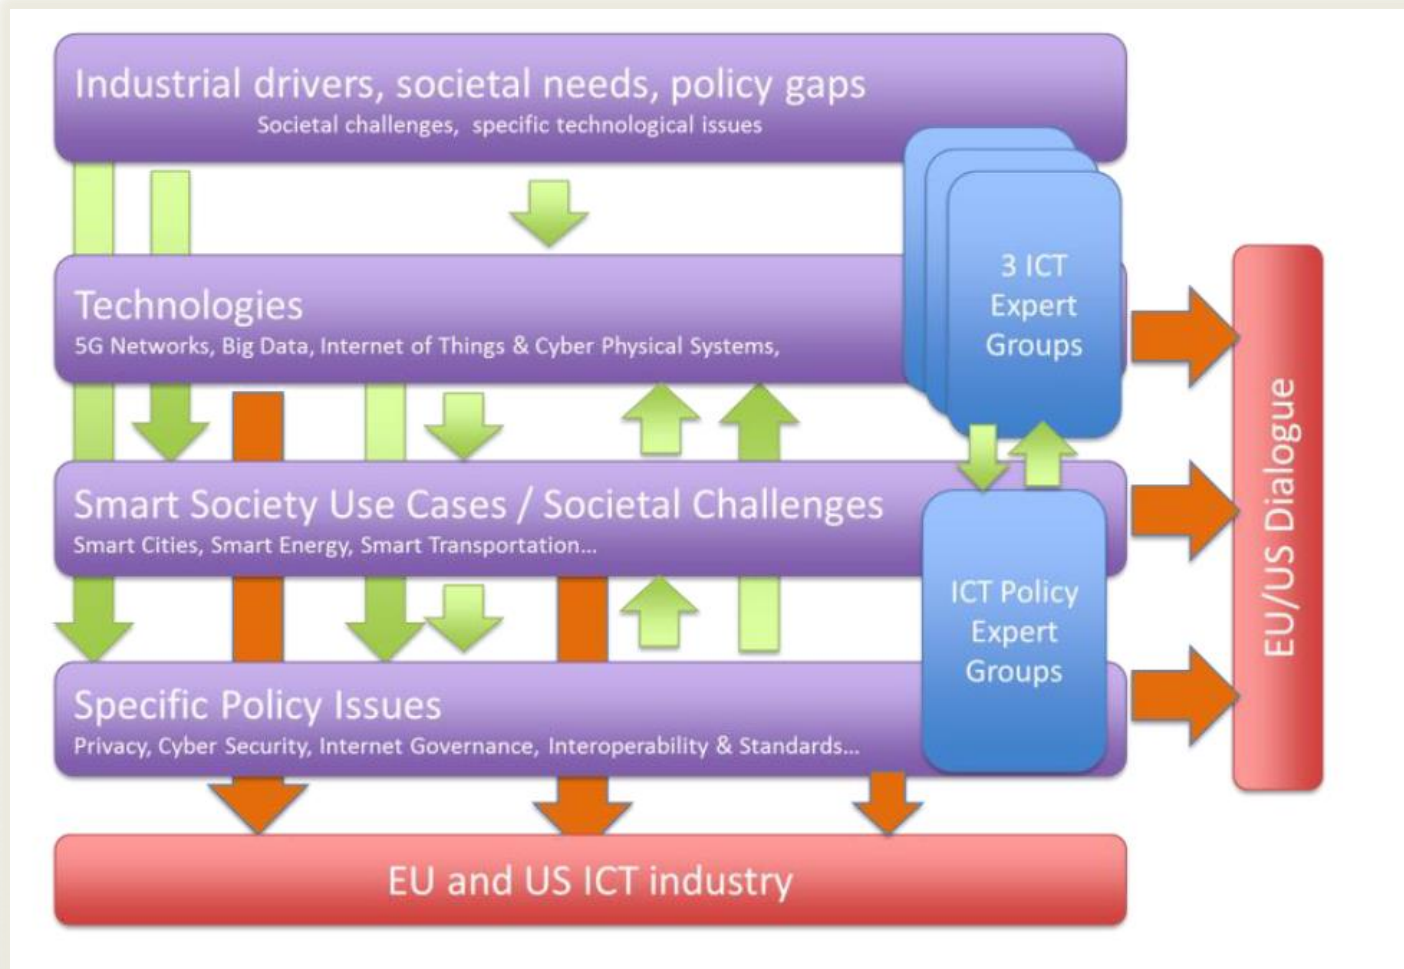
Industrial drivers, societal needs, policy gaps
Societal challenges, specific technological issues

Technologies
5G Networks, Big Data, Internet of Things & Cyber Physical Systems,

3 ICT Expert Groups

Smart Society Use Cases / Societal Challenges
Smart Cities, Smart Energy, Smart Transportation...

ICT Policy Expert Groups

Specific Policy Issues
Privacy, Cyber Security, Internet Governance, Interoperability & Standards...

EU/US Dialogue

EU and US ICT industry